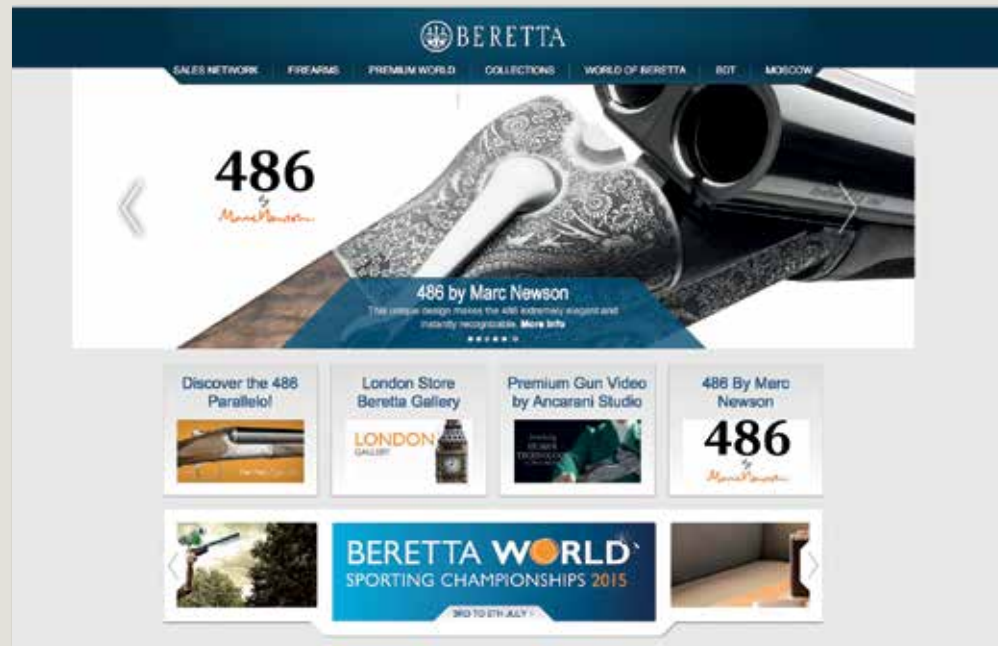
BERETTA

SALES NETWORK FIREARMS PREMIUM WORLD COLLECTIONS WORLD OF BERETTA BGT MOSCOW

486
by
Marc Newson

486 by Marc Newson
This unique design makes the 486 extremely elegant and instantly recognizable. More Info

Discover the 486 Parallelo!

London Store Beretta Gallery
LONDON GALLERY

Premium Gun Video by Ancarani Studio

486 By Marc Newson
486
by
Marc Newson

BERETTA WORLD
SPORTING CHAMPIONSHIPS 2015
3RD TO 5TH JULY